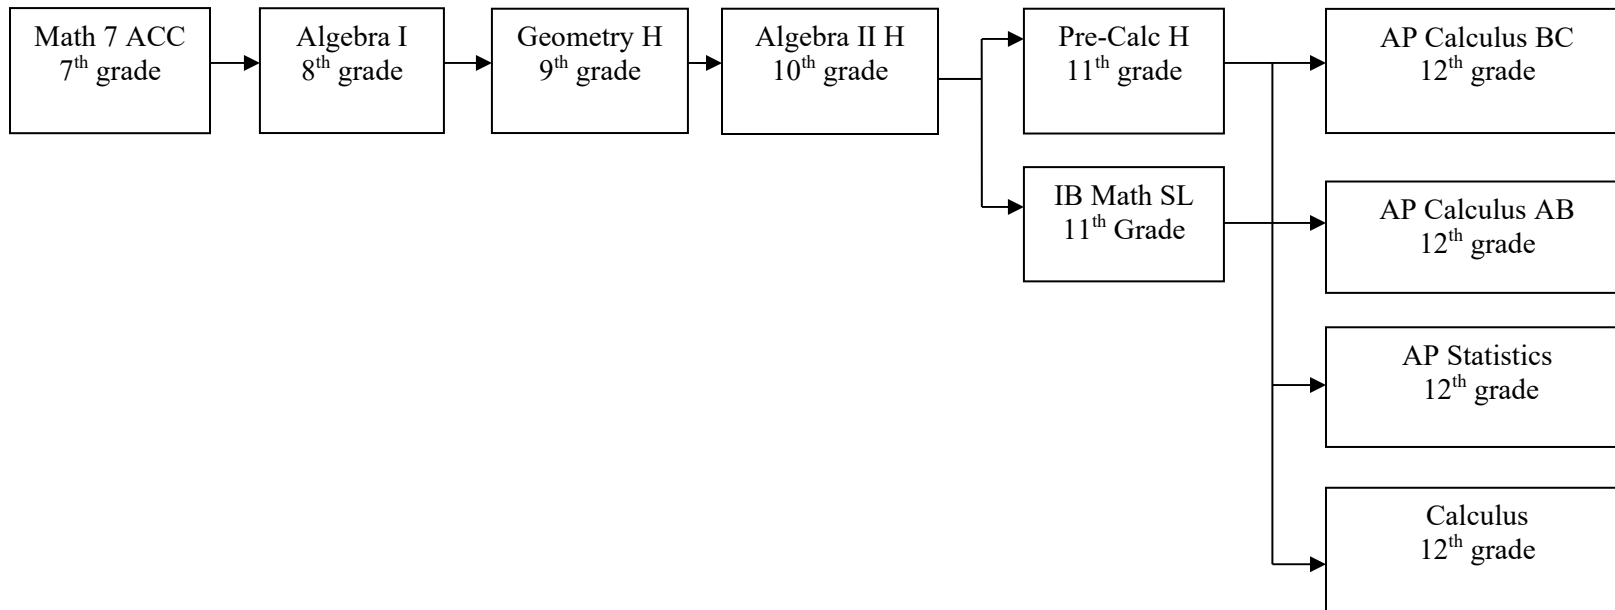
Math 7 ACC
7$^{th}$ grade

Algebra I
8$^{th}$ grade

Geometry H
9$^{th}$ grade

Algebra II H
10$^{th}$ grade

Pre-Calc H
11$^{th}$ grade

IB Math SL
11$^{th}$ Grade

AP Calculus BC
12$^{th}$ grade

AP Calculus AB
12$^{th}$ grade

AP Statistics
12$^{th}$ grade

Calculus
12$^{th}$ grade